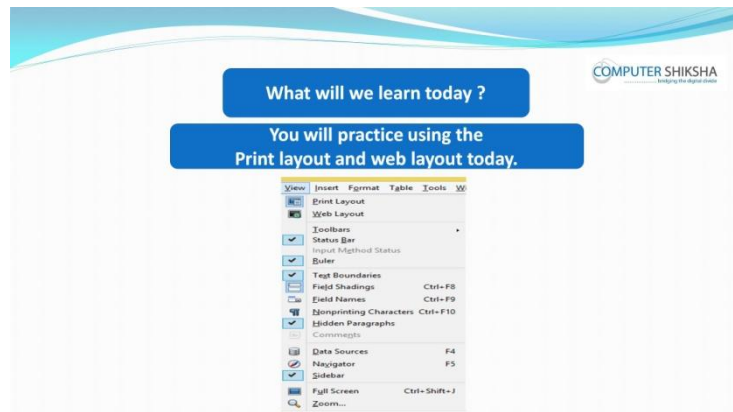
COMPUTER SHIKSHA
bridging the digital divide

What will we learn today ?

You will practice using the Print layout and web layout today.

View Insert Format Table Tools W

Print Layout
Web Layout
Toolbars
Status Bar
Input Method Status
Ruler
Text Boundaries
Field Shadings Ctrl+F8
Field Names Ctrl+F9
Nonprinting Characters Ctrl+F10
Hidden Paragraphs
Comments
Data Sources F4
Navigator F5
Sidebar
Full Screen Ctrl+Shift+J
Zoom...